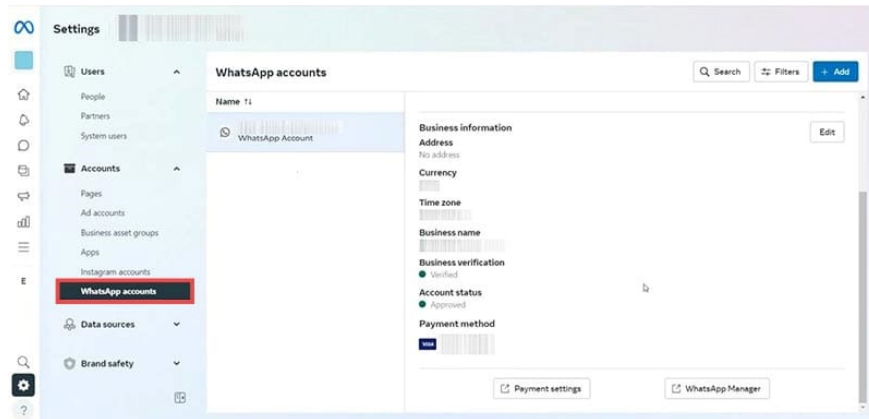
Settings

Users
People
Partners
System users
Accounts
Pages
Ad accounts
Business asset groups
Apps
Instagram accounts
WhatsApp accounts
Data sources
Brand safety

E

WhatsApp accounts

Search
Filters
+ Add

Name ↑↓

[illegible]
WhatsApp Account

Business information
Edit
Address
No address
Currency
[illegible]
Time zone
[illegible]
Business name
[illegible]
Business verification
Verified
Account status
Approved
Payment method
VISA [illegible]

Payment settings
WhatsApp Manager